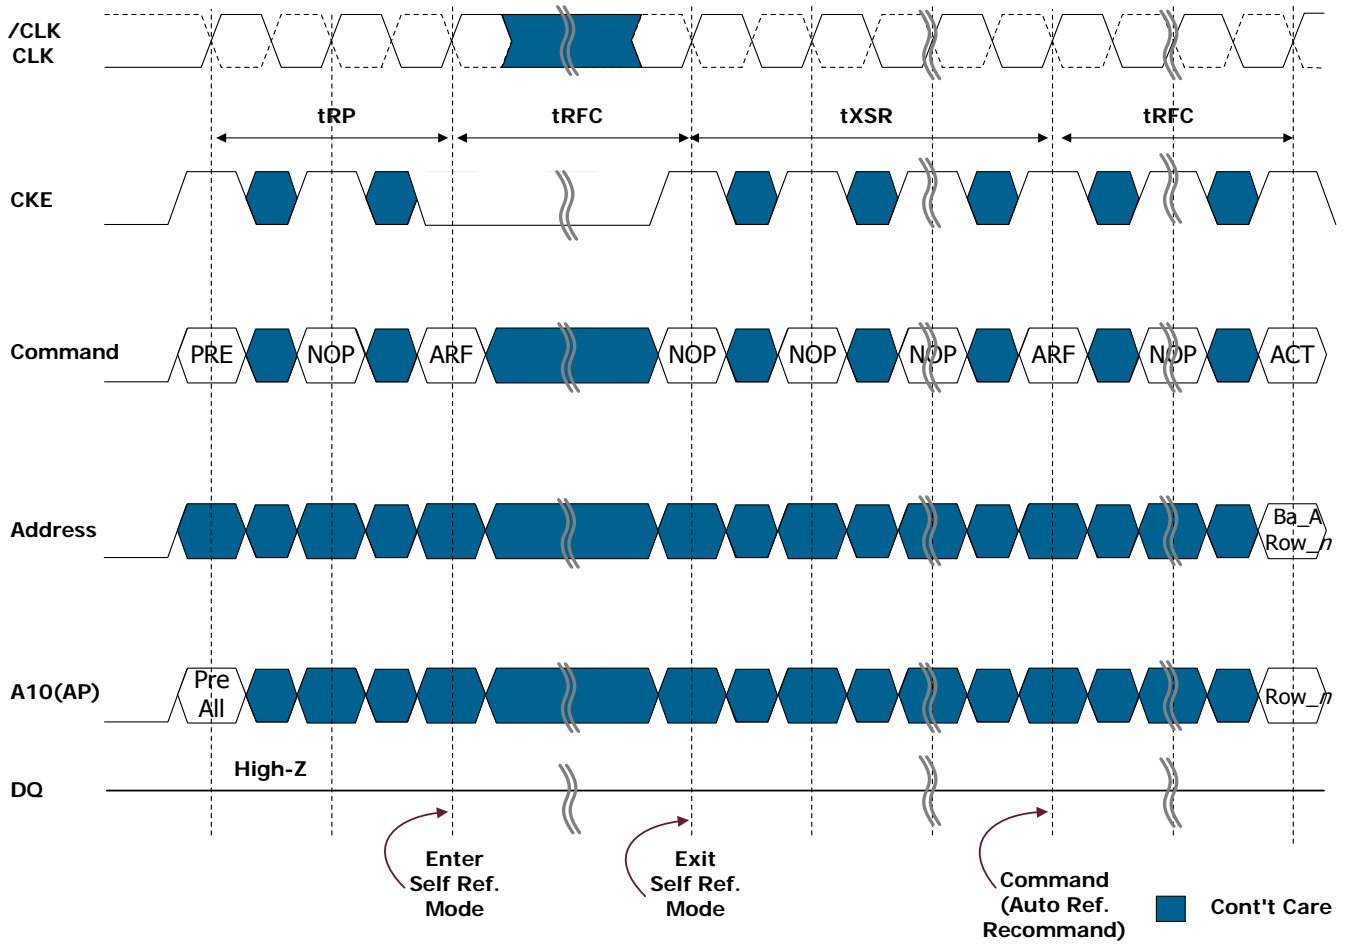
/CLK
CLK

tRP tRFC tXSR tRFC

CKE

Command PRE NOP ARF NOP NOP NOP ARF NOP ACT

Address Ba_A Row_n

A10(AP) Pre All Row_n

High-Z

DQ

Enter Self Ref. Mode

Exit Self Ref. Mode

Command (Auto Ref. Recommand)

Cont't Care